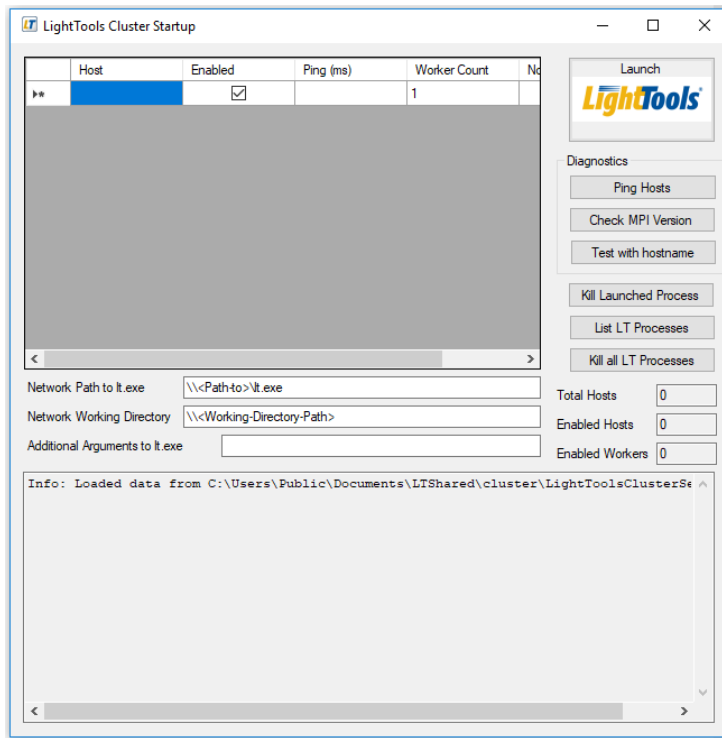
LT LightTools Cluster Startup

| | Host | Enabled | Ping (ms) | Worker Count | No |
|---|---|---|---|---|---|
| ▸* | | ☑ | | 1 | |

Launch
LightTools

Diagnostics
Ping Hosts
Check MPI Version
Test with hostname

Kill Launched Process
List LT Processes
Kill all LT Processes

Network Path to lt.exe \\<Path-to>\lt.exe
Network Working Directory \\<Working-Directory-Path>
Additional Arguments to lt.exe

Total Hosts 0
Enabled Hosts 0
Enabled Workers 0

Info: Loaded data from C:\Users\Public\Documents\LTShared\cluster\LightToolsClusterSe